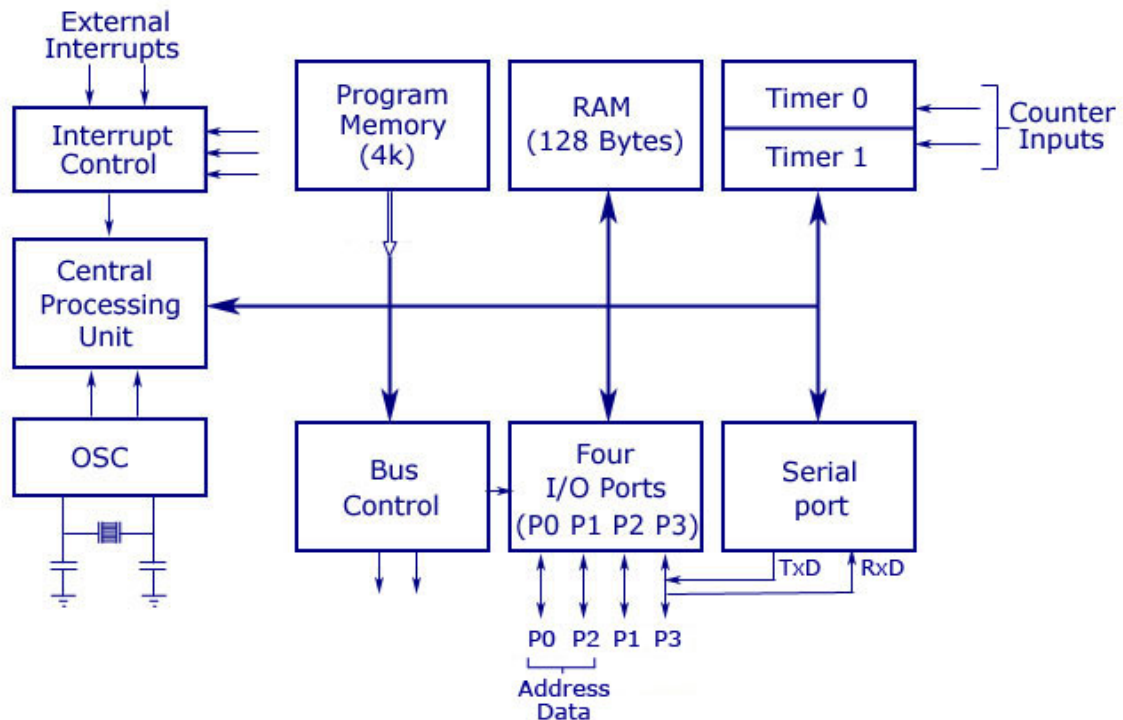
External Interrupts

Interrupt Control

Program Memory (4k)

RAM (128 Bytes)

Timer 0

Timer 1

Counter Inputs

Central Processing Unit

OSC

Bus Control

Four I/O Ports (P0 P1 P2 P3)

Serial port

TxD

RxD

P0 P2 P1 P3

Address Data